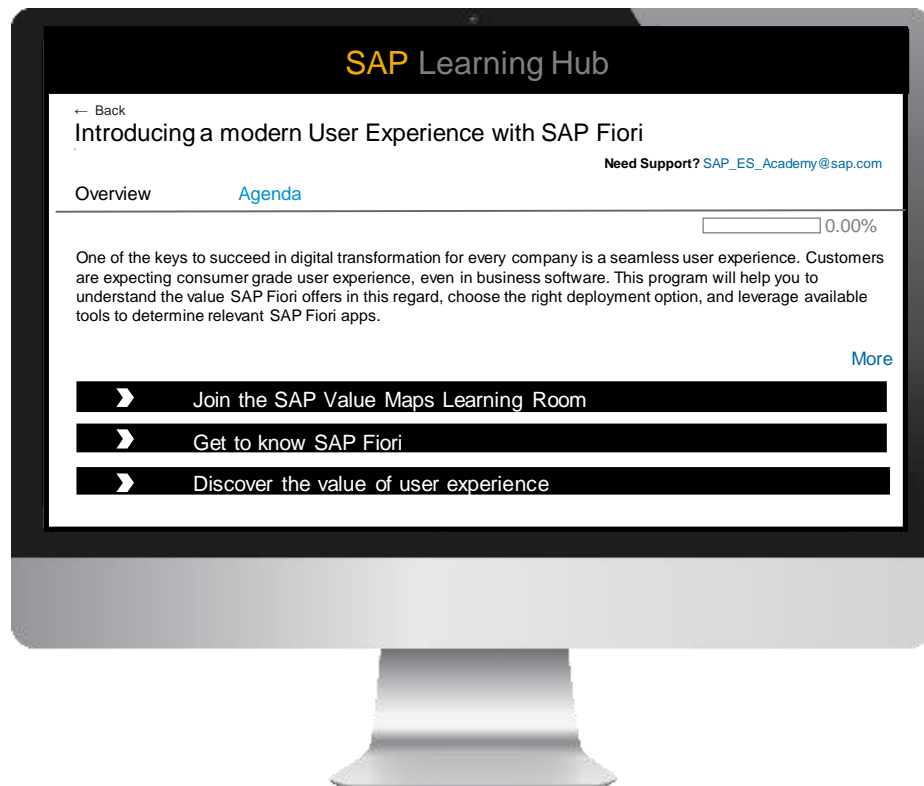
SAP Learning Hub

← Back
Introducing a modern User Experience with SAP Fiori

Need Support? SAP_ES_Academy@sap.com

Overview Agenda

0.00%

One of the keys to succeed in digital transformation for every company is a seamless user experience. Customers are expecting consumer grade user experience, even in business software. This program will help you to understand the value SAP Fiori offers in this regard, choose the right deployment option, and leverage available tools to determine relevant SAP Fiori apps.

More

Join the SAP Value Maps Learning Room

Get to know SAP Fiori

Discover the value of user experience